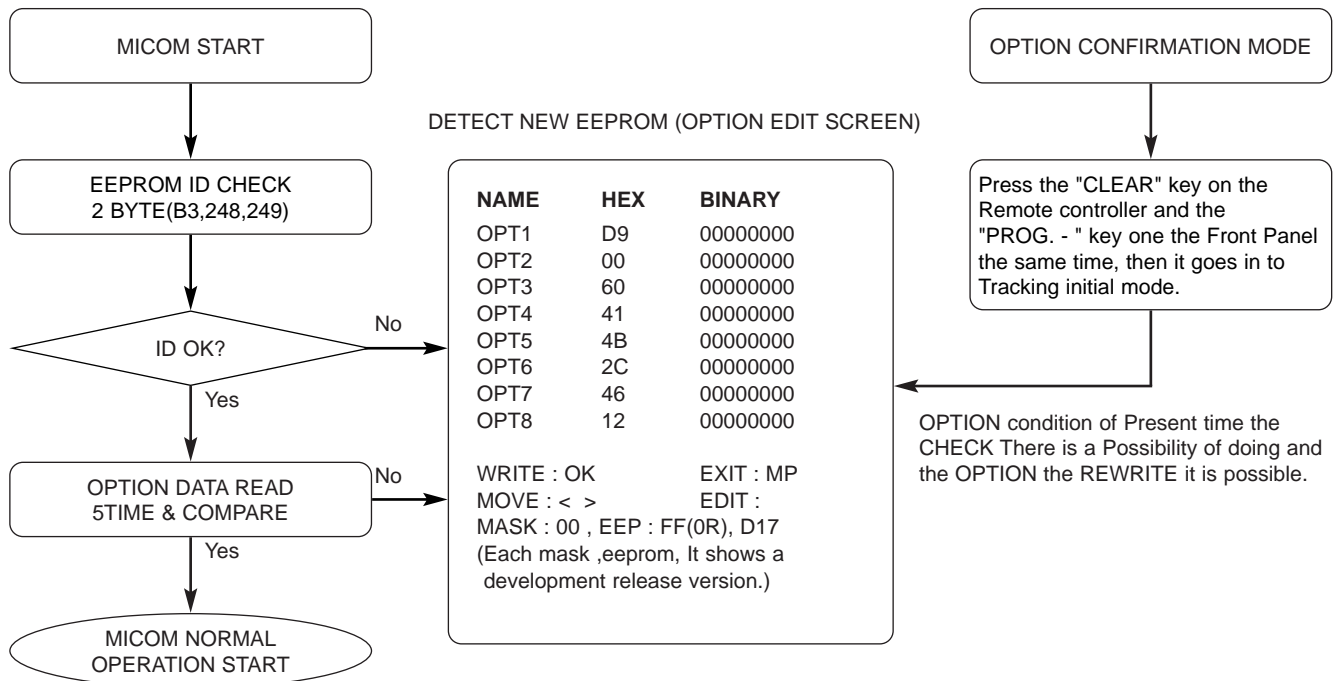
MICOM START

EEPROM ID CHECK
2 BYTE(B3,248,249)

ID OK?

No

Yes

OPTION DATA READ
5TIME & COMPARE

No

Yes

MICOM NORMAL
OPERATION START

DETECT NEW EEPROM (OPTION EDIT SCREEN)

| NAME | HEX | BINARY |
|---|---|---|
| OPT1 | D9 | 00000000 |
| OPT2 | 00 | 00000000 |
| OPT3 | 60 | 00000000 |
| OPT4 | 41 | 00000000 |
| OPT5 | 4B | 00000000 |
| OPT6 | 2C | 00000000 |
| OPT7 | 46 | 00000000 |
| OPT8 | 12 | 00000000 |

WRITE : OK EXIT : MP
MOVE : < > EDIT :
MASK : 00 , EEP : FF(0R), D17
(Each mask ,eeprom, It shows a development release version.)

OPTION CONFIRMATION MODE

Press the "CLEAR" key on the Remote controller and the "PROG. - " key one the Front Panel the same time, then it goes in to Tracking initial mode.

OPTION condition of Present time the CHECK There is a Possibility of doing and the OPTION the REWRITE it is possible.